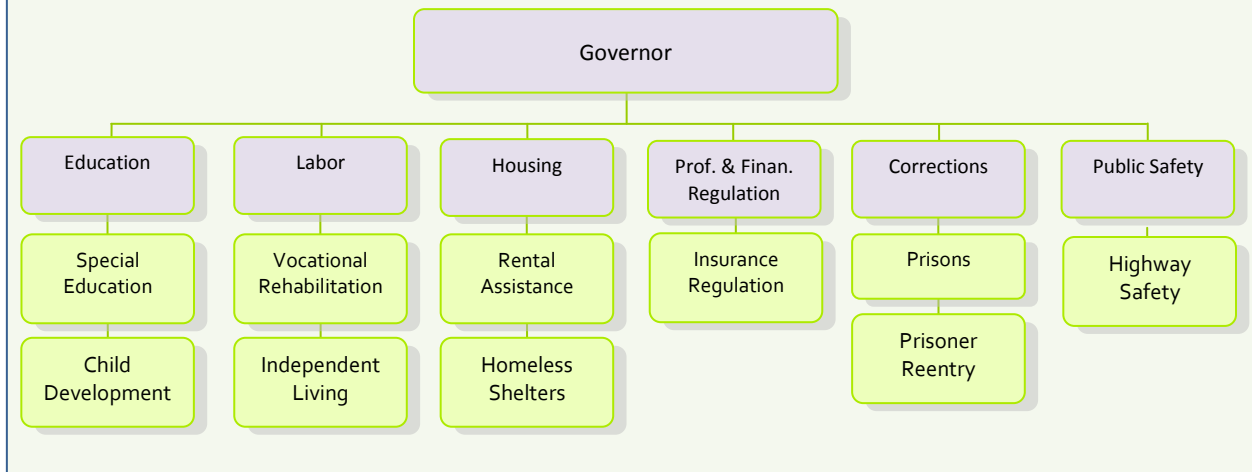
Governor

Education

Special Education

Child Development

Labor

Vocational Rehabilitation

Independent Living

Housing

Rental Assistance

Homeless Shelters

Prof. & Finan. Regulation

Insurance Regulation

Corrections

Prisons

Prisoner Reentry

Public Safety

Highway Safety